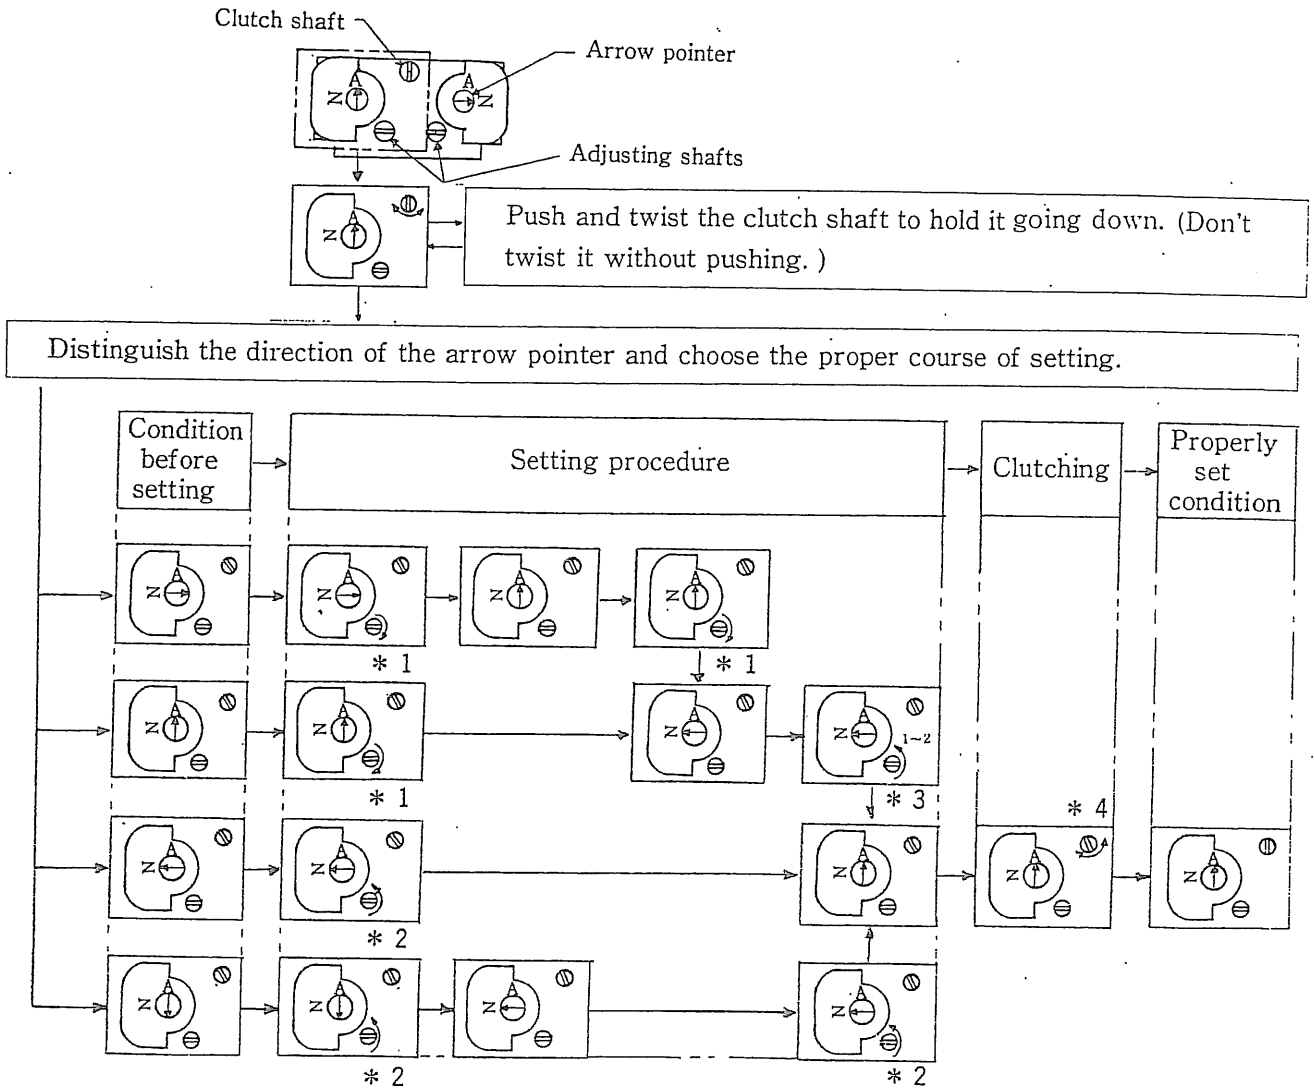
Clutch shaft

Arrow pointer

A

N

A

N

Adjusting shafts

N

Push and twist the clutch shaft to hold it going down. (Don't twist it without pushing. )

Distinguish the direction of the arrow pointer and choose the proper course of setting.

Condition before setting

Setting procedure

Clutching

Properly set condition

N

N

N

N

$*$ 1

$*$ 1

N

N

N

N

1~2

$*$ 1

$*$ 3

$*$ 4

N

N

N

N

N

$*$ 2

N

N

N

N

$*$ 2

$*$ 2